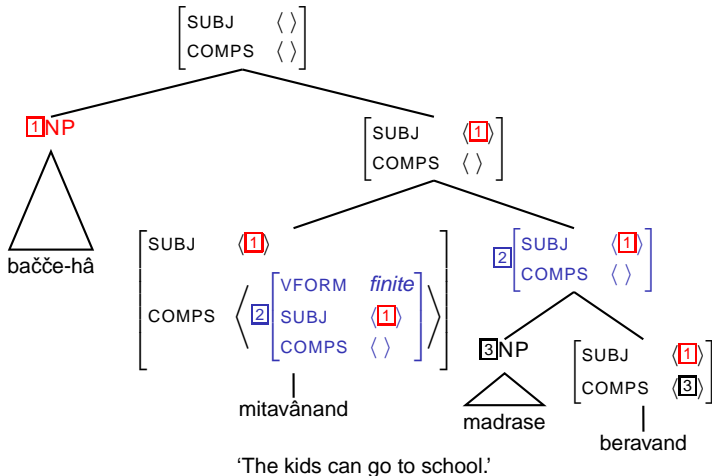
SUBJ ⟨ ⟩
COMPS ⟨ ⟩

1 NP

bačče-hâ

SUBJ ⟨1⟩
COMPS ⟨ ⟩

SUBJ ⟨1⟩
COMPS ⟨ 2 [VFORM *finite*, SUBJ ⟨1⟩, COMPS ⟨ ⟩] ⟩

mitavânand

2 [SUBJ ⟨1⟩, COMPS ⟨ ⟩]

3 NP

madrase

SUBJ ⟨1⟩
COMPS ⟨3⟩

beravand

'The kids can go to school.'